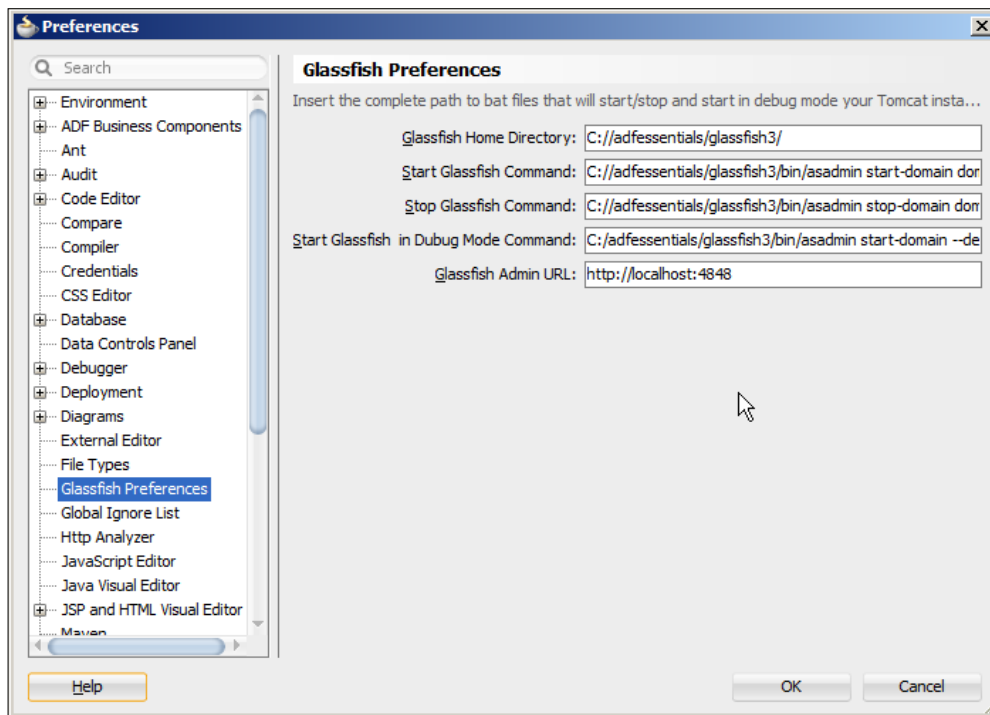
Preferences

Search

Environment
ADF Business Components
Ant
Audit
Code Editor
Compare
Compiler
Credentials
CSS Editor
Database
Data Controls Panel
Debugger
Deployment
Diagrams
External Editor
File Types
Glassfish Preferences
Global Ignore List
Http Analyzer
JavaScript Editor
Java Visual Editor
JSP and HTML Visual Editor
Maven

Glassfish Preferences

Insert the complete path to bat files that will start/stop and start in debug mode your Tomcat insta...

Glassfish Home Directory: C://adfessentials/glassfish3/
Start Glassfish Command: C://adfessentials/glassfish3/bin/asadmin start-domain dor
Stop Glassfish Command: C://adfessentials/glassfish3/bin/asadmin stop-domain dom
Start Glassfish in Dubug Mode Command: C:/adfessentials/glassfish3/bin/asadmin start-domain --de
Glassfish Admin URL: http://localhost:4848

Help

OK

Cancel